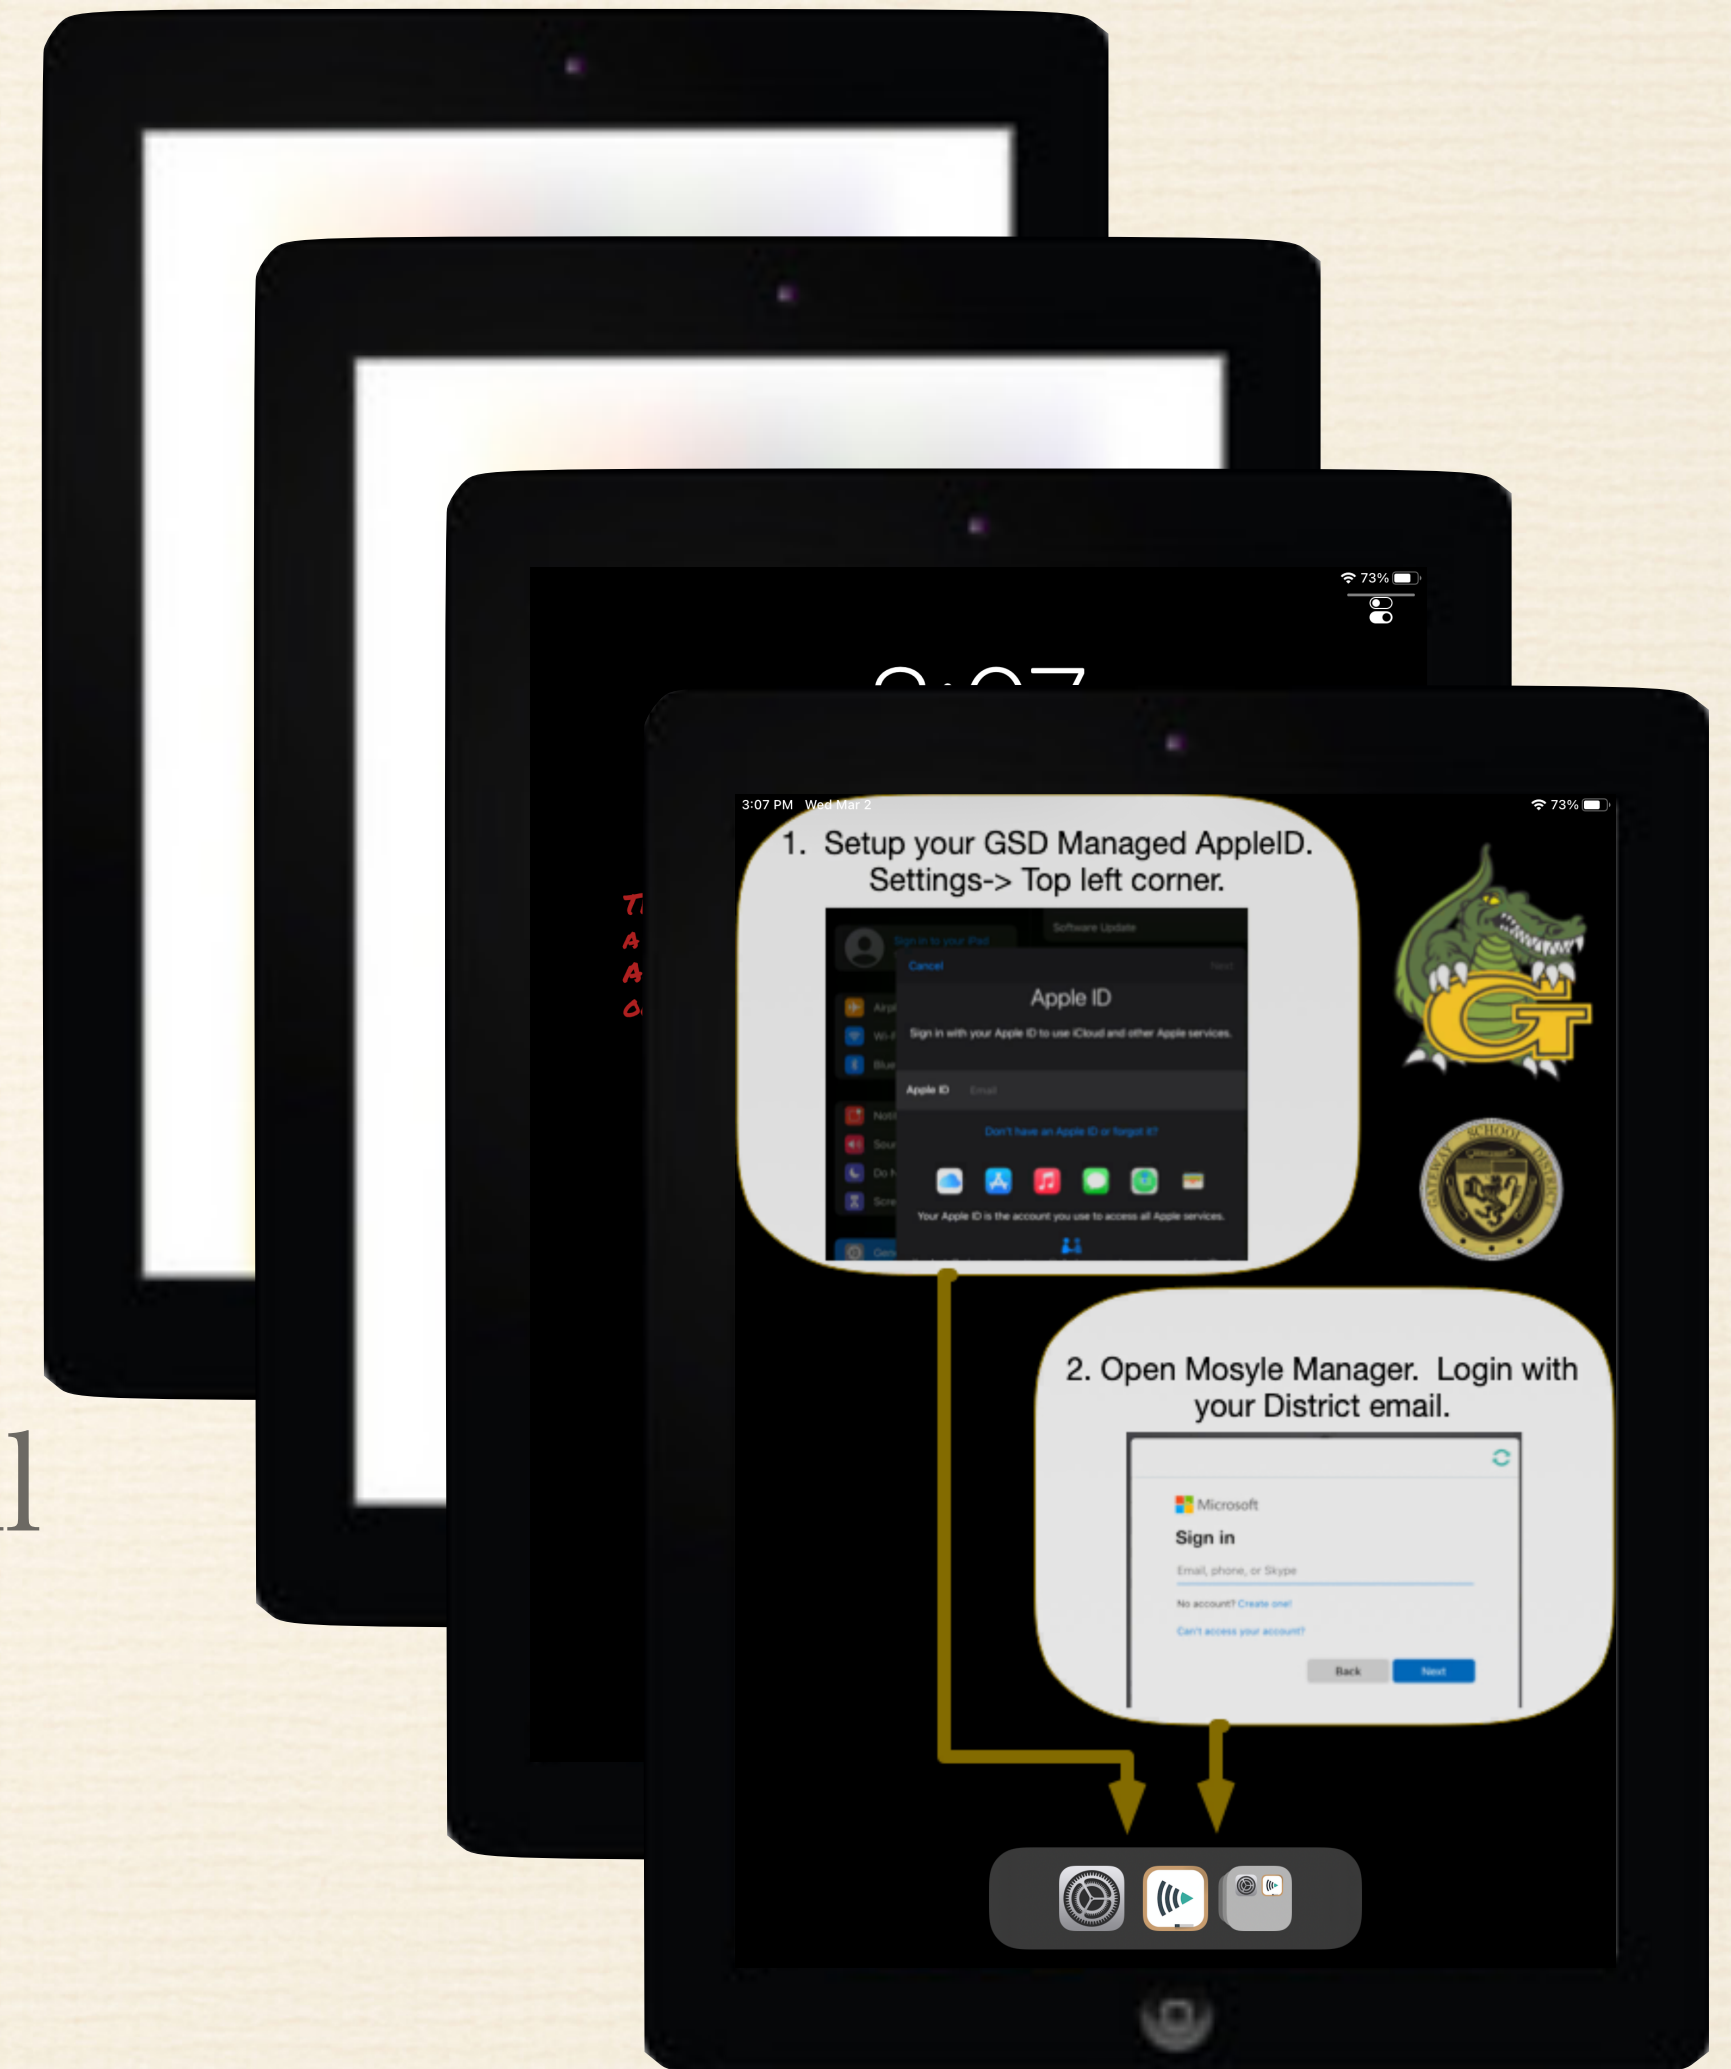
73%

3:07 PM Wed Mar 2

73%

1. Setup your GSD Managed AppleID. Settings-> Top left corner.

Software Update

Sign in to your iPad

Cancel

Next

Apple ID

Sign in with your Apple ID to use iCloud and other Apple services.

Apple ID Email

Don't have an Apple ID or forgot it?

Your Apple ID is the account you use to access all Apple services.

GATEWAY SCHOOL DISTRICT

2. Open Mosyle Manager. Login with your District email.

Microsoft

Sign in

Email, phone, or Skype

No account? Create one!

Can't access your account?

Back

Next